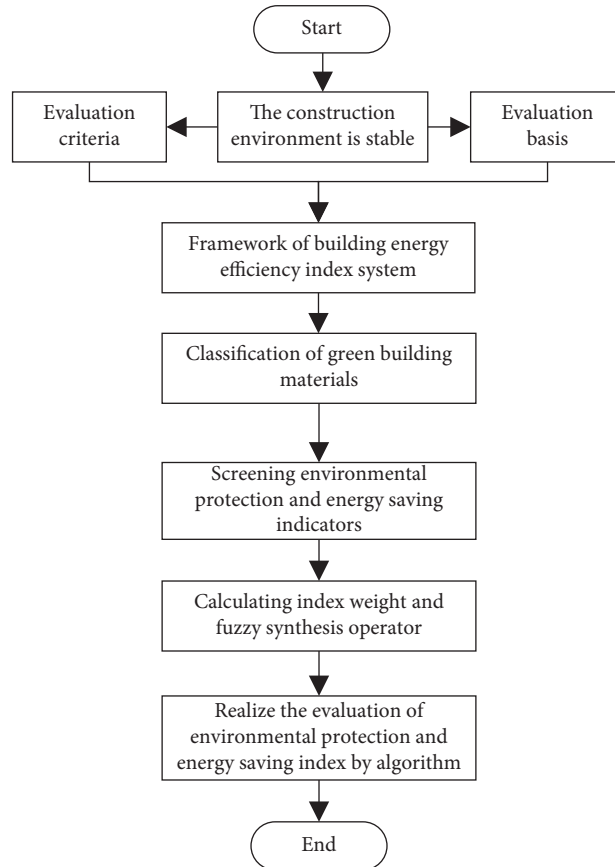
Start

Evaluation criteria

The construction environment is stable

Evaluation basis

Framework of building energy efficiency index system

Classification of green building materials

Screening environmental protection and energy saving indicators

Calculating index weight and fuzzy synthesis operator

Realize the evaluation of environmental protection and energy saving index by algorithm

End